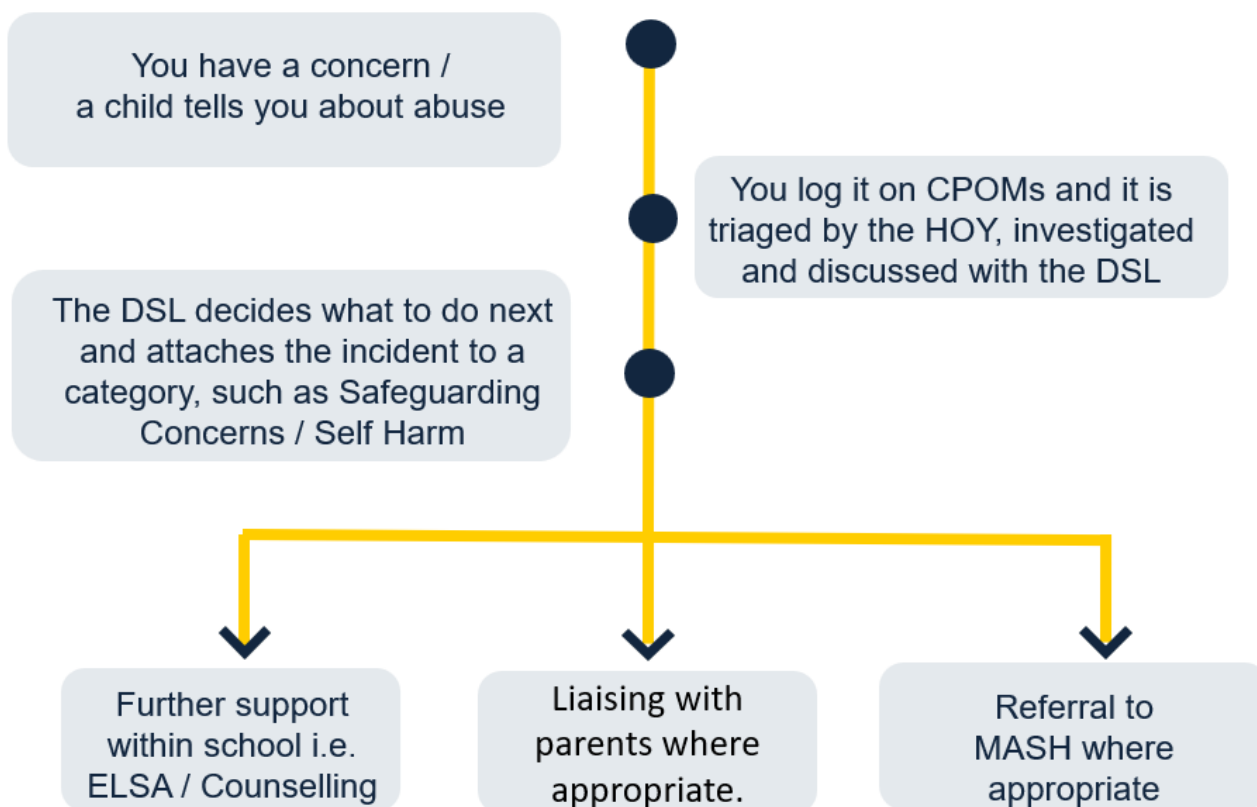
You have a concern / a child tells you about abuse

You log it on CPOMs and it is triaged by the HOY, investigated and discussed with the DSL

The DSL decides what to do next and attaches the incident to a category, such as Safeguarding Concerns / Self Harm

Further support within school i.e. ELSA / Counselling

Liaising with parents where appropriate.

Referral to MASH where appropriate